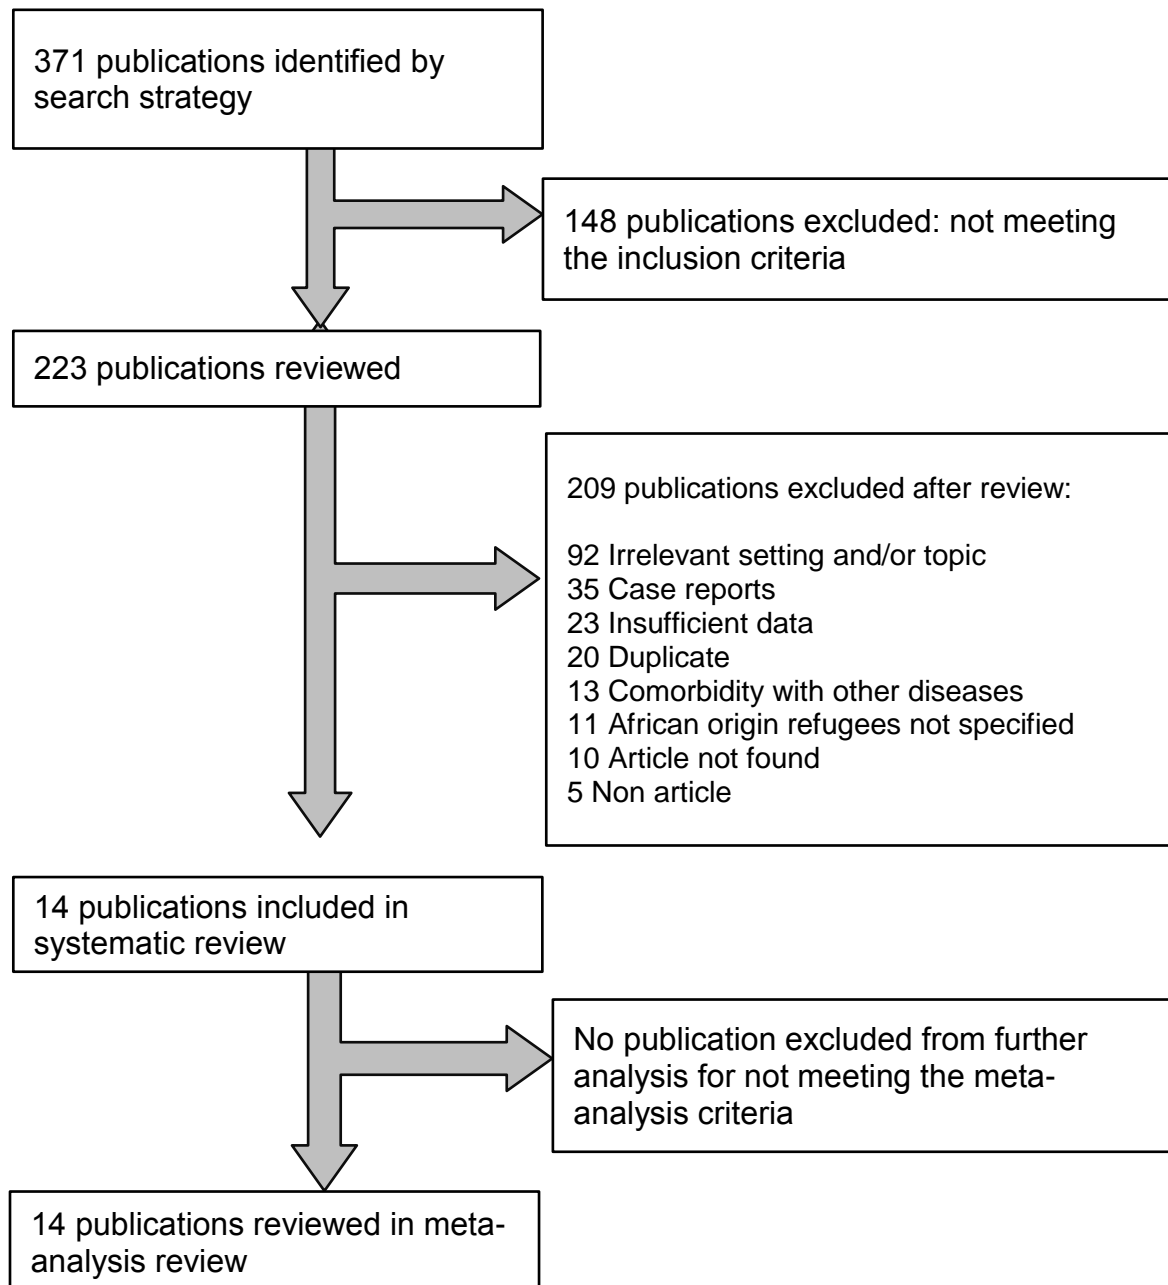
371 publications identified by search strategy

148 publications excluded: not meeting the inclusion criteria

223 publications reviewed

209 publications excluded after review:

92 Irrelevant setting and/or topic
35 Case reports
23 Insufficient data
20 Duplicate
13 Comorbidity with other diseases
11 African origin refugees not specified
10 Article not found
5 Non article

14 publications included in systematic review

No publication excluded from further analysis for not meeting the meta-analysis criteria

14 publications reviewed in meta-analysis review